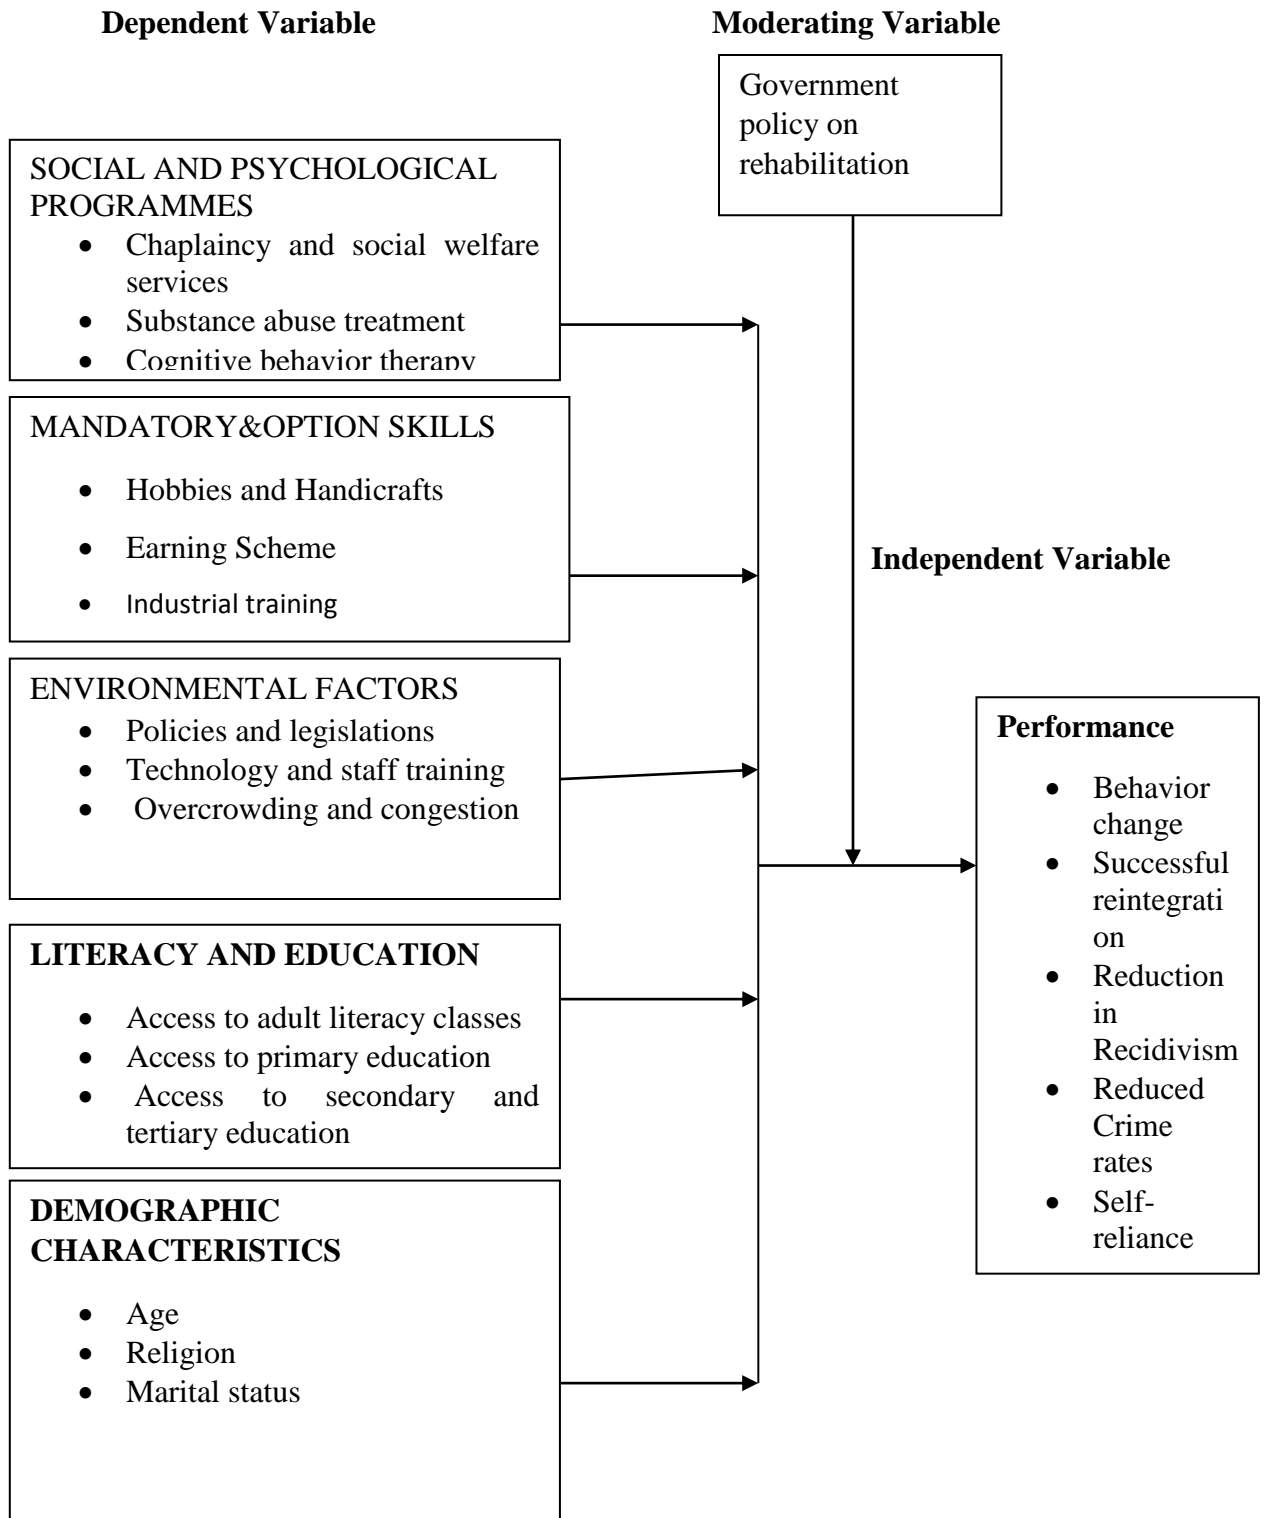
**Dependent Variable**

**Moderating Variable**

Government policy on rehabilitation

SOCIAL AND PSYCHOLOGICAL PROGRAMMES

- Chaplaincy and social welfare services
- Substance abuse treatment
- Cognitive behavior therapy

MANDATORY&OPTION SKILLS

- Hobbies and Handicrafts
- Earning Scheme
- Industrial training

**Independent Variable**

ENVIRONMENTAL FACTORS

- Policies and legislations
- Technology and staff training
- Overcrowding and congestion

**Performance**

- Behavior change
- Successful reintegration
- Reduction in Recidivism
- Reduced Crime rates
- Self-reliance

**LITERACY AND EDUCATION**

- Access to adult literacy classes
- Access to primary education
- Access to secondary and tertiary education

**DEMOGRAPHIC CHARACTERISTICS**

- Age
- Religion
- Marital status